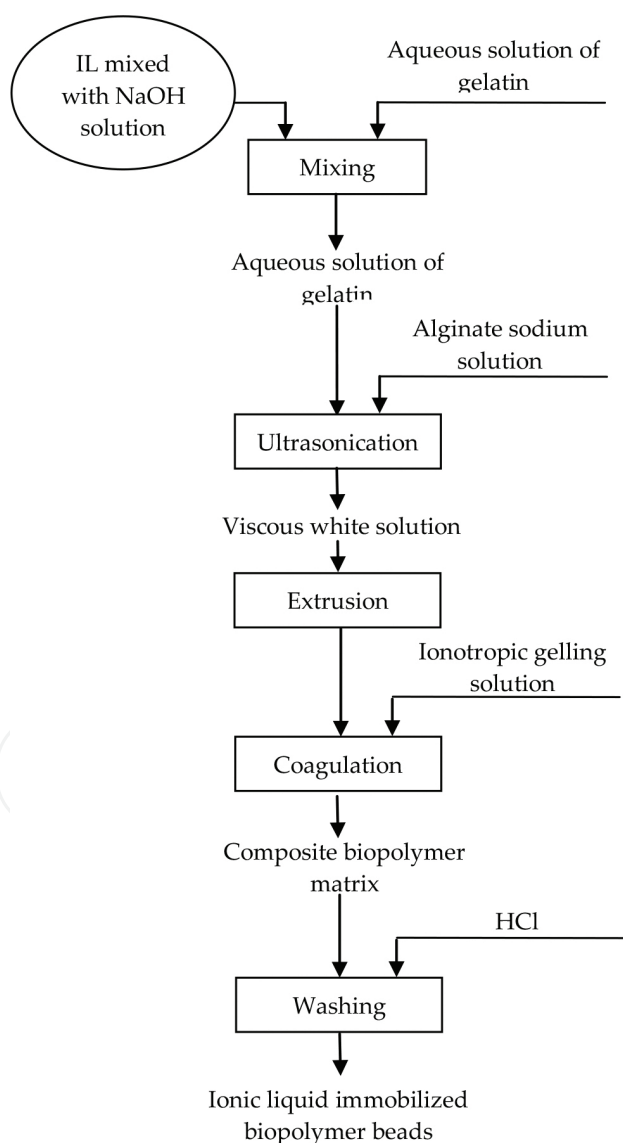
IL mixed with NaOH solution

Aqueous solution of gelatin

Mixing

Aqueous solution of gelatin

Alginate sodium solution

Ultrasonication

Viscous white solution

Extrusion

Ionotropic gelling solution

Coagulation

Composite biopolymer matrix

HCl

Washing

Ionic liquid immobilized biopolymer beads